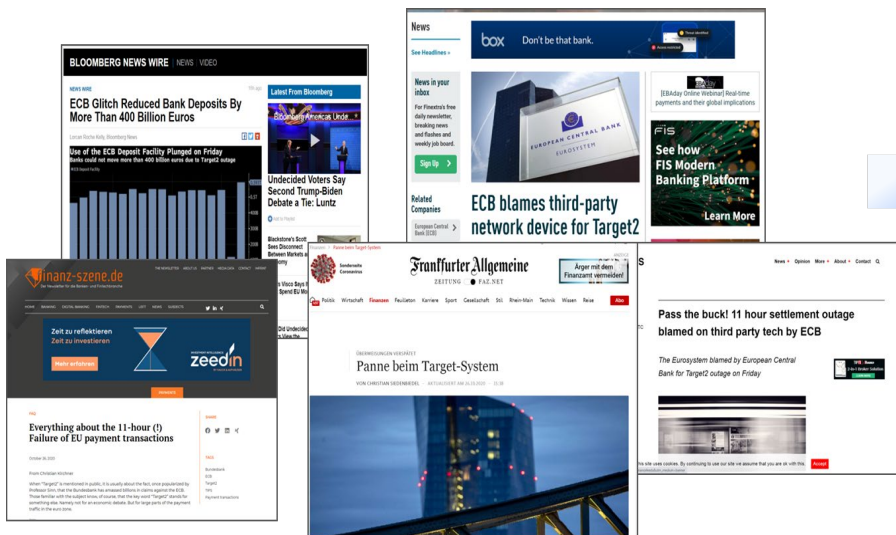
BLOOMBERG NEWS WIRE | NEWS | VIDEO

NEWS WIRE

ECB Glitch Reduced Bank Deposits By More Than 400 Billion Euros

Use of the ECB Deposit Facility Plunged on Friday
Banks could not move more than 400 billion euros due to Target2 outage

Latest From Bloomberg

Undecided Voters Say Second Trump-Biden Debate a Tie: Luntz

Blackstone's Scott Sees Disconnect Between Markets and Economy

News

See Headlines »

box Don't be that bank.

News in your inbox

For Finextra's free daily newsletter, breaking news and flashes and weekly job board.

Sign Up

EUROPEAN CENTRAL BANK
EUROSYSTEM

ECB blames third-party network device for Target2

Related Companies

European Central Bank (ECB)

[EBAday Online Webinar] Real-time payments and their global implications

FIS

See how FIS Modern Banking Platform

Learn More

finanz-szene.de

Zeit zu reflektieren
Zeit zu investieren

Mehr erfahren

zeedin

Everything about the 11-hour (!) Failure of EU payment transactions

October 26, 2020

From Christian Kirchner

Frankfurter Allgemeine
ZEITUNG | FAZ.NET

Ärger mit dem Finanzamt vermeiden!

Politik Wirtschaft Finanzen Feuilleton Karriere Sport Gesellschaft Stil Rhein-Main Technik Wissen Reise

Abo

ÜBERWEISUNGEN VERSPÄTET

Panne beim Target-System

VON CHRISTIAN SIEDENBIEDEL

News Opinion More About Contact

Pass the buck! 11 hour settlement outage blamed on third party tech by ECB

The Eurosystem blamed by European Central Bank for Target2 outage on Friday

This site uses cookies. By continuing to use our site we assume that you are ok with this.

Accept